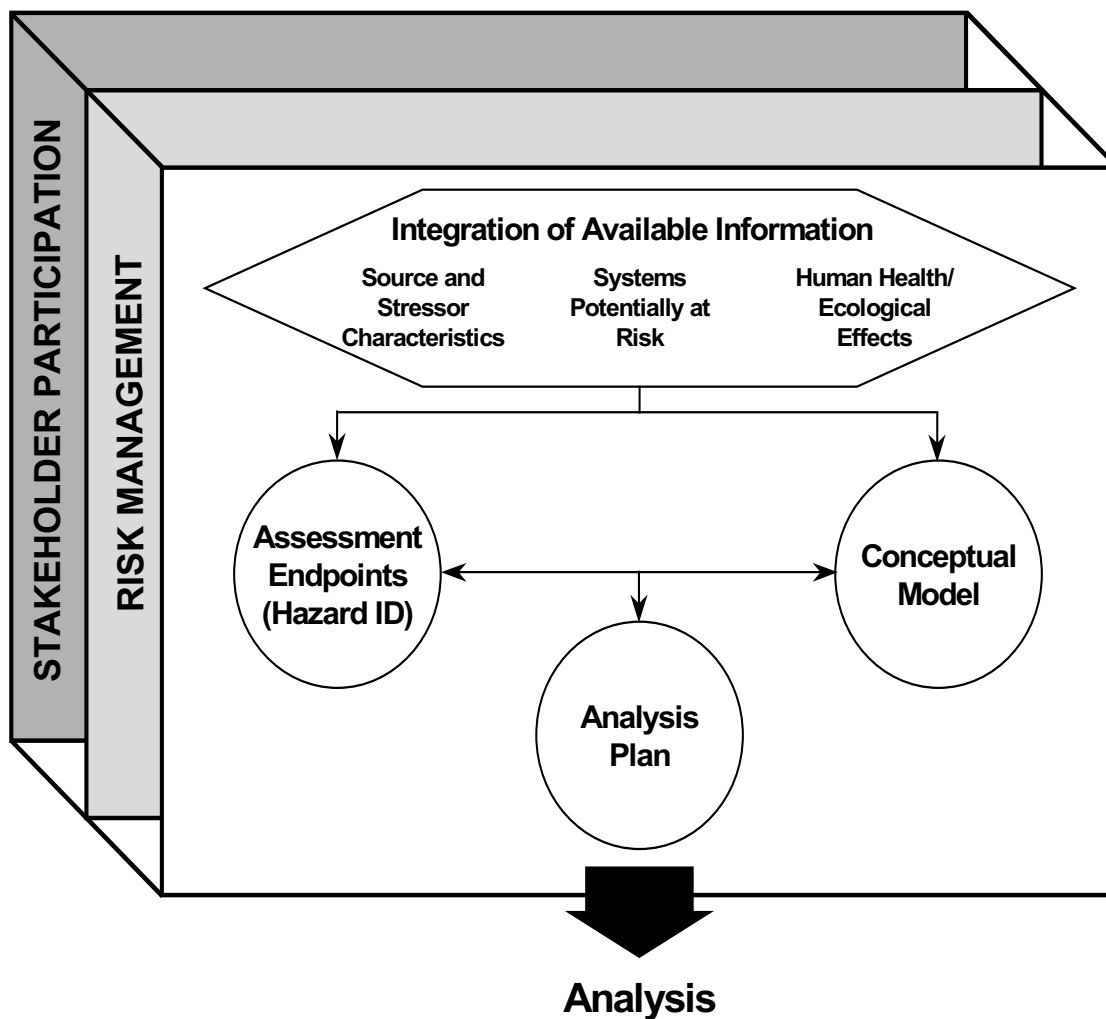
STAKEHOLDER PARTICIPATION

RISK MANAGEMENT

Integration of Available Information

Source and Stressor Characteristics

Systems Potentially at Risk

Human Health/ Ecological Effects

Assessment Endpoints (Hazard ID)

Conceptual Model

Analysis Plan

Analysis